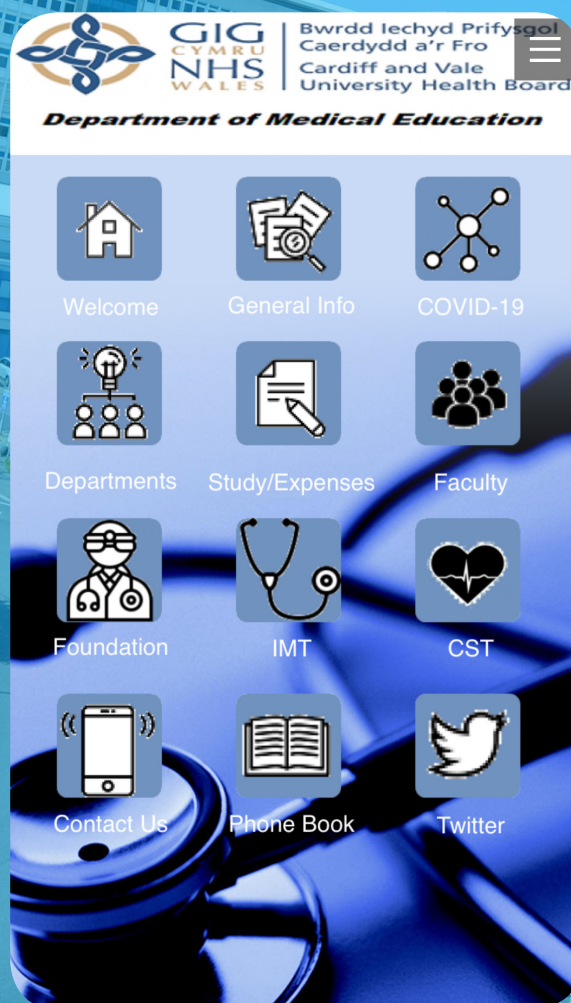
GIG CYMRU NHS WALES
Bwrdd Iechyd Prifysgol Caerdydd a'r Fro
Cardiff and Vale University Health Board

Department of Medical Education

Welcome
General Info
COVID-19
Departments
Study/Expenses
Faculty
Foundation
IMT
CST
Contact Us
Phone Book
Twitter